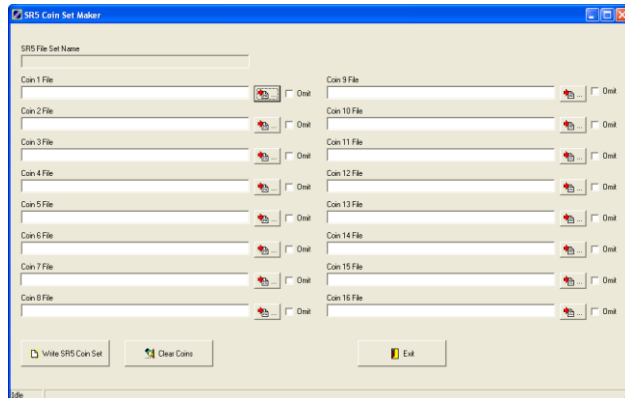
SR5 Coin Set Maker

SR5 File Set Name

Coin 1 File
Omit
Coin 2 File
Omit
Coin 3 File
Omit
Coin 4 File
Omit
Coin 5 File
Omit
Coin 6 File
Omit
Coin 7 File
Omit
Coin 8 File
Omit

Coin 9 File
Omit
Coin 10 File
Omit
Coin 11 File
Omit
Coin 12 File
Omit
Coin 13 File
Omit
Coin 14 File
Omit
Coin 15 File
Omit
Coin 16 File
Omit

Write SR5 Coin Set
Clear Coins
Exit

Idle